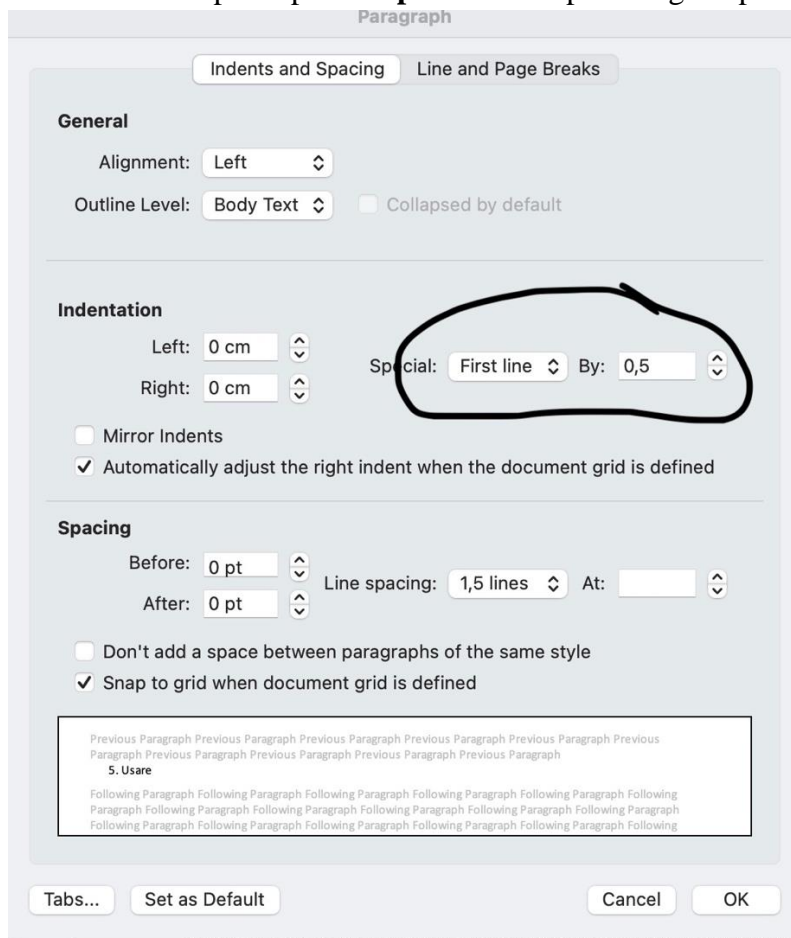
Paragraph

Indents and Spacing | Line and Page Breaks

General

Alignment: Left

Outline Level: Body Text

Collapsed by default

Indentation

Left: 0 cm

Right: 0 cm

Special: First line By: 0,5

Mirror Indents

Automatically adjust the right indent when the document grid is defined

Spacing

Before: 0 pt

After: 0 pt

Line spacing: 1,5 lines At:

Don't add a space between paragraphs of the same style

Snap to grid when document grid is defined

Previous Paragraph Previous Paragraph Previous Paragraph Previous Paragraph Previous Paragraph Previous Paragraph Previous Paragraph Previous Paragraph Previous Paragraph Previous Paragraph

5. Usare

Following Paragraph Following Paragraph Following Paragraph Following Paragraph Following Paragraph Following Paragraph Following Paragraph Following Paragraph Following Paragraph Following Paragraph Following Paragraph Following Paragraph Following Paragraph Following Paragraph Following Paragraph Following Paragraph Following

Tabs... Set as Default Cancel OK